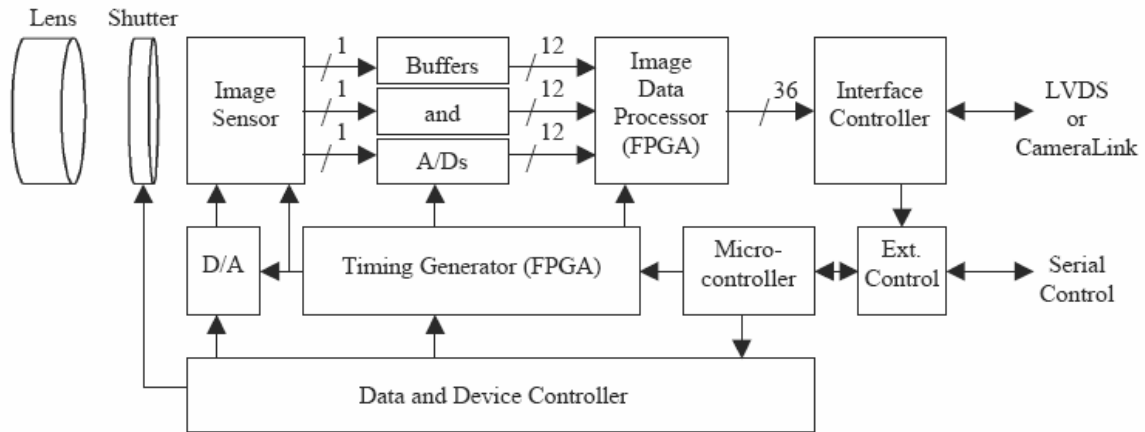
Lens

Shutter

Image Sensor

1

1

1

Buffers

and

A/Ds

12

12

12

Image Data Processor (FPGA)

36

Interface Controller

LVDS or CameraLink

D/A

Timing Generator (FPGA)

Micro-controller

Ext. Control

Serial Control

Data and Device Controller